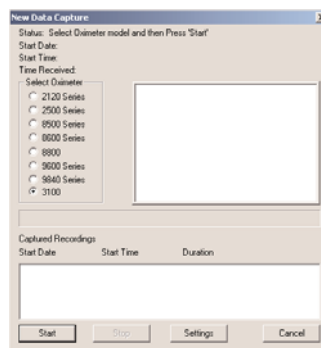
New Data Capture

Status: Select Oximeter model and then Press 'Start'
Start Date:
Start Time:
Time Received:

Select Oximeter
2120 Series
2500 Series
8500 Series
8600 Series
8800
9600 Series
9840 Series
3100

Captured Recordings
Start Date Start Time Duration

Start
Stop
Settings
Cancel